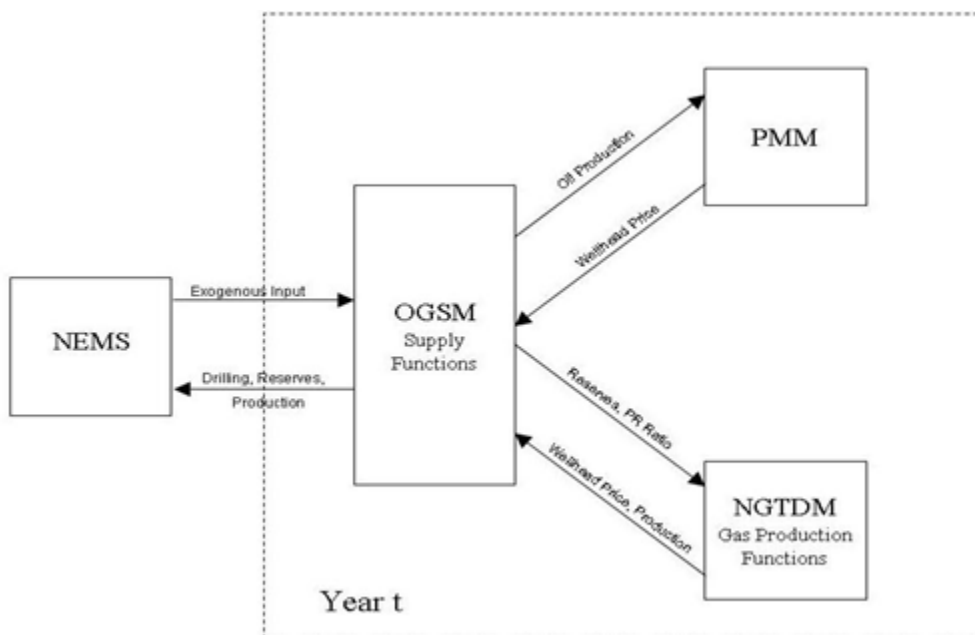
PMM

Oil Production

Wellhead Price

Exogenous Input

NEMS

OGSM
Supply Functions

Drilling, Reserves, Production

Reserves, PR Ratio

Wellhead Price, Production

NGTDM
Gas Production Functions

Year t